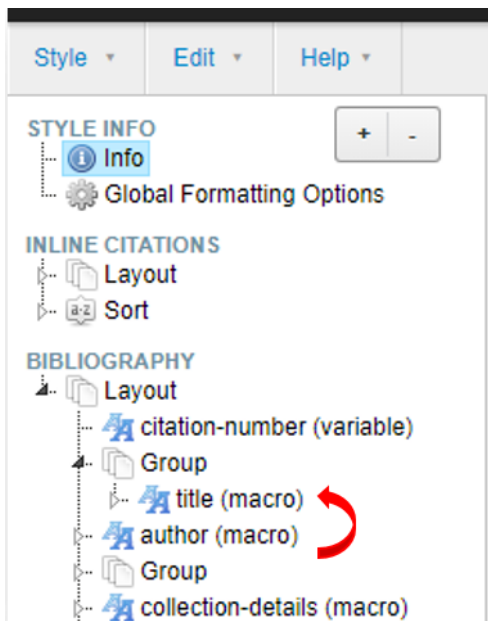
Style ▾ Edit ▾ Help ▾

STYLE INFO
+ -
Info
Global Formatting Options

INLINE CITATIONS
Layout
a-z Sort

BIBLIOGRAPHY
Layout
citation-number (variable)
Group
title (macro)
author (macro)
Group
collection-details (macro)